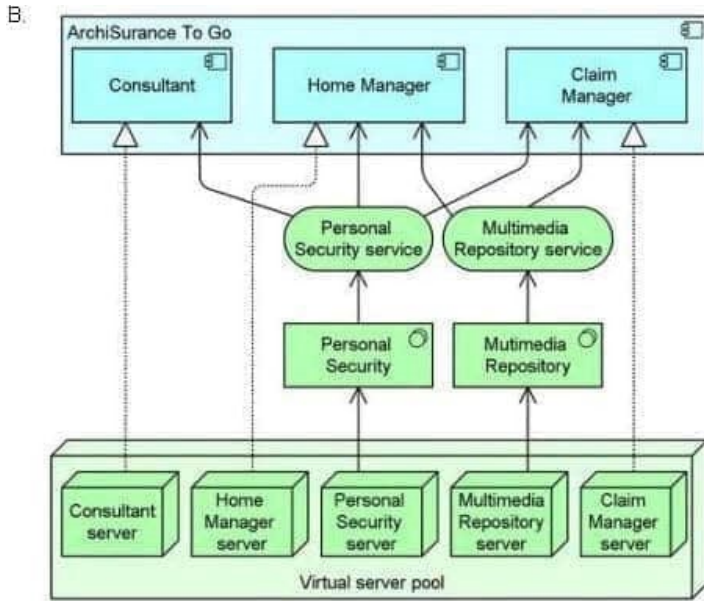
B.

ArchiSurance To Go

Consultant

Home Manager

Claim Manager

Personal Security service

Multimedia Repository service

Personal Security

Mutimedia Repository

Consultant server

Home Manager server

Personal Security server

Multimedia Repository server

Claim Manager server

Virtual server pool